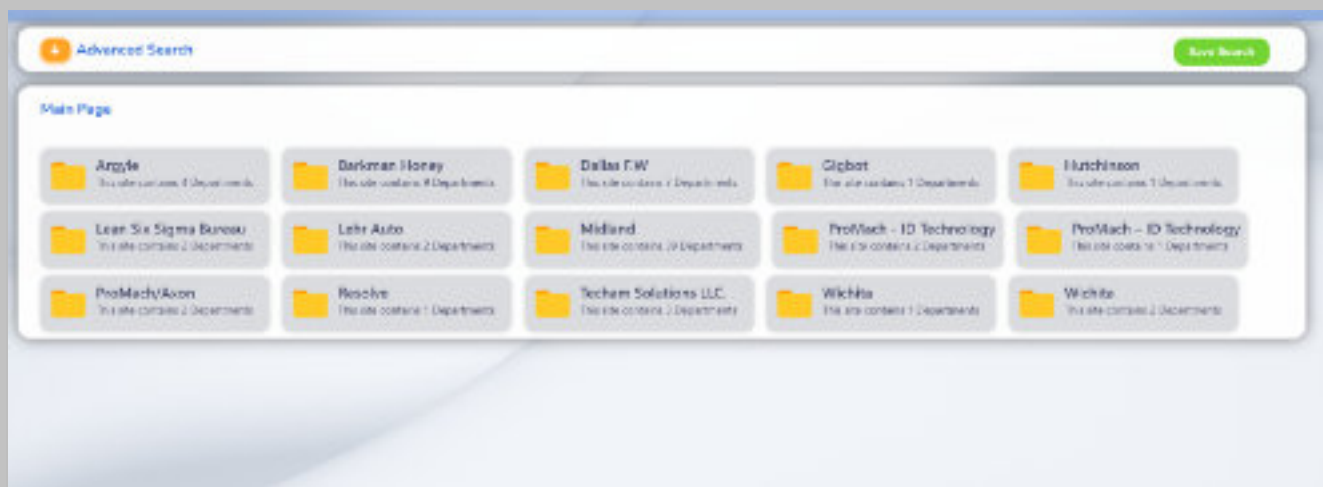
Advanced Search

Save Search

Main Page

Argyle
This site contains 4 Departments

Barkman Honey
This site contains 4 Departments

Dallas F.W
This site contains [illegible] Departments

Gigbot
This site contains 1 Departments

Hutchinson
This site contains 1 Departments

Lean Six Sigma Bureau
This site contains 2 Departments

Lehr Auto
This site contains 2 Departments

Midland
This site contains 19 Departments

ProMach - ID Technology
This site contains 2 Departments

ProMach - ID Technology
This site contains 1 Departments

ProMach/Axon
This site contains 2 Departments

Resolve
This site contains 1 Departments

Techum Solutions LLC.
This site contains 2 Departments

Wichita
This site contains 1 Departments

Wichita
This site contains 2 Departments